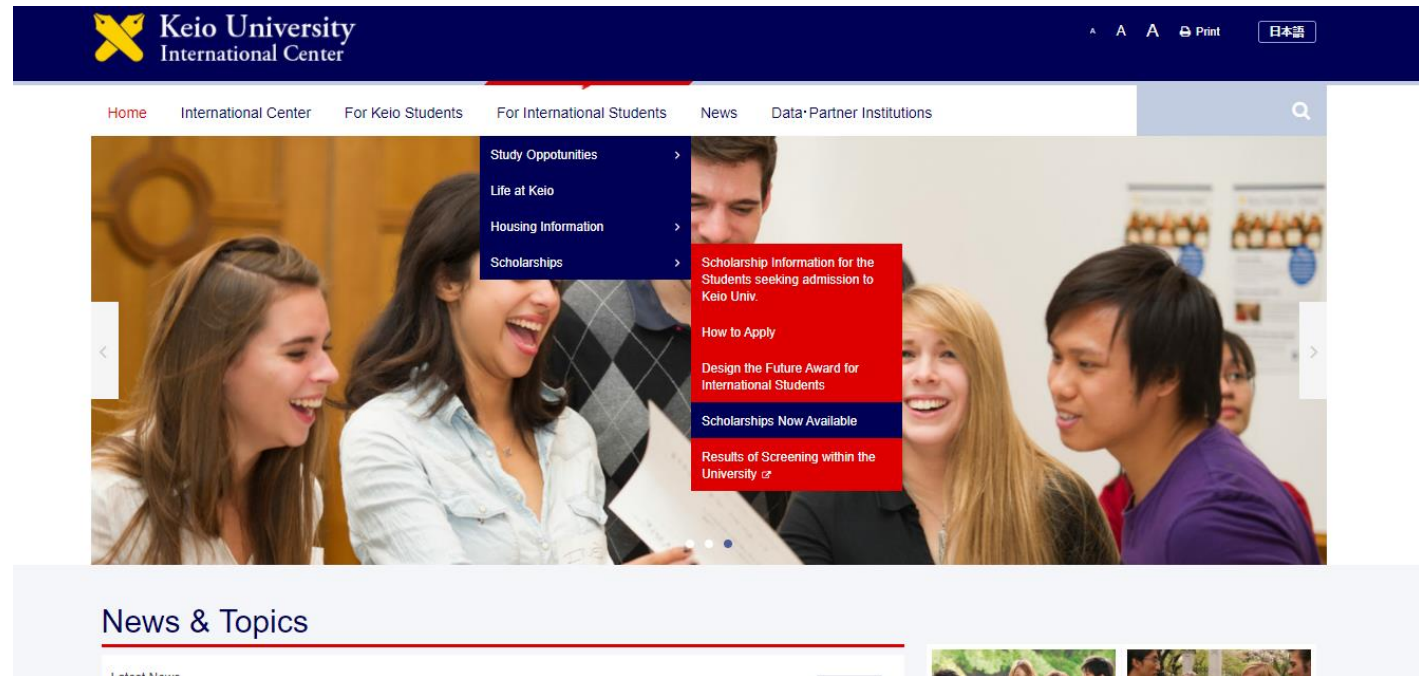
Keio University
International Center

A A A Print 日本語

Home International Center For Keio Students For International Students News Data･Partner Institutions

Study Oppotunities
Life at Keio
Housing Information
Scholarships

Scholarship Information for the Students seeking admission to Keio Univ.
How to Apply
Design the Future Award for International Students
Scholarships Now Available
Results of Screening within the University

News & Topics

Latest News